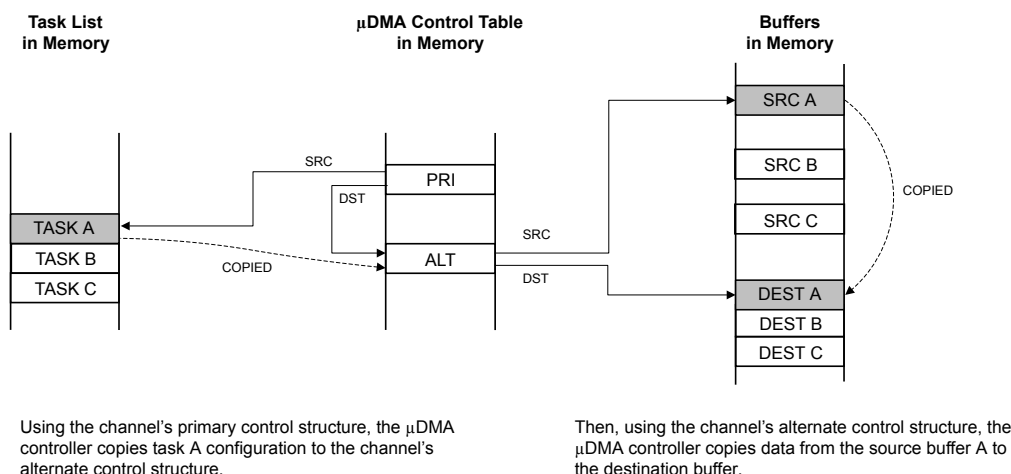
Task List in Memory

μDMA Control Table in Memory

Buffers in Memory

SRC

PRI

DST

TASK A

TASK B

TASK C

COPIED

ALT

SRC

DST

SRC A

SRC B

SRC C

COPIED

DEST A

DEST B

DEST C

Using the channel's primary control structure, the μDMA controller copies task A configuration to the channel's alternate control structure.

Then, using the channel's alternate control structure, the μDMA controller copies data from the source buffer A to the destination buffer.